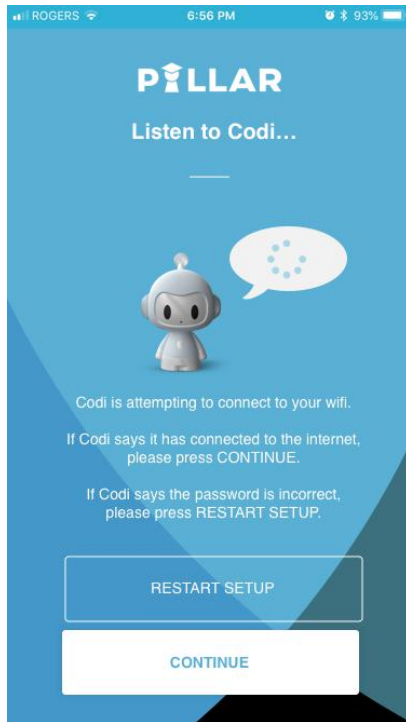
ROGERS 6:56 PM 93%

PILLAR

Listen to Codi...

Codi is attempting to connect to your wifi.

If Codi says it has connected to the internet, please press CONTINUE.

If Codi says the password is incorrect, please press RESTART SETUP.

RESTART SETUP

CONTINUE